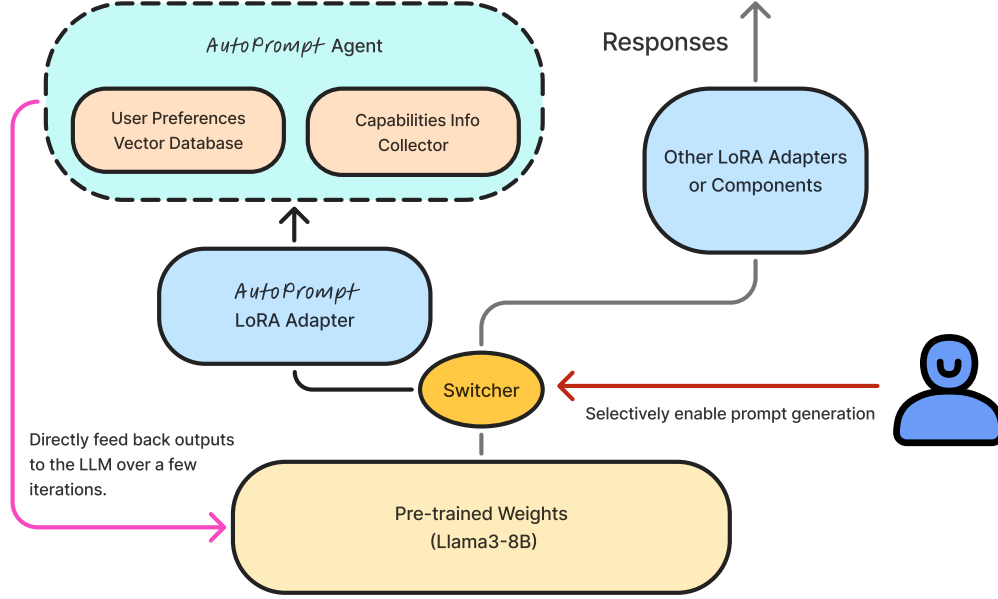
AutoPrompt Agent

User Preferences Vector Database

Capabilities Info Collector

Responses

Other LoRA Adapters or Components

AutoPrompt LoRA Adapter

Switcher

Selectively enable prompt generation

Directly feed back outputs to the LLM over a few iterations.

Pre-trained Weights (Llama3-8B)